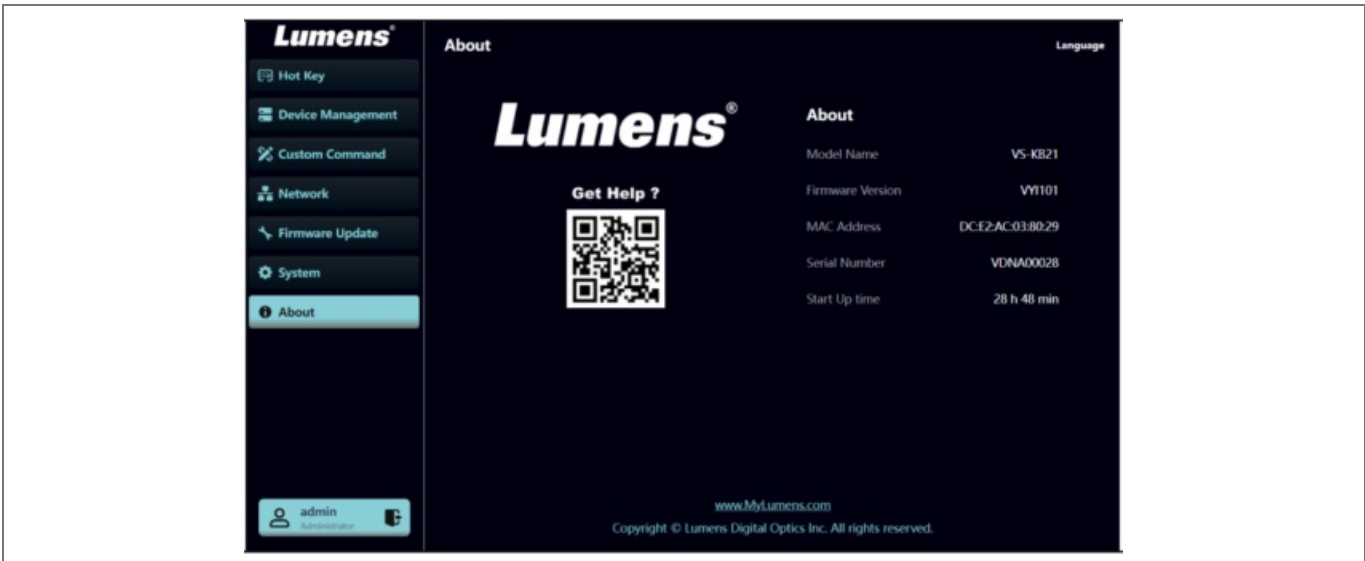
Lumens®

Hot Key

Device Management

Custom Command

Network

Firmware Update

System

About

admin
Administrator

About

Language

Lumens®

Get Help ?

About

| | |
|---|---|
| Model Name | VS-KB21 |
| Firmware Version | VYI101 |
| MAC Address | DC:E2:AC:03:80:29 |
| Serial Number | VDNA00028 |
| Start Up time | 28 h 48 min |

www.MyLumens.com

Copyright © Lumens Digital Optics Inc. All rights reserved.